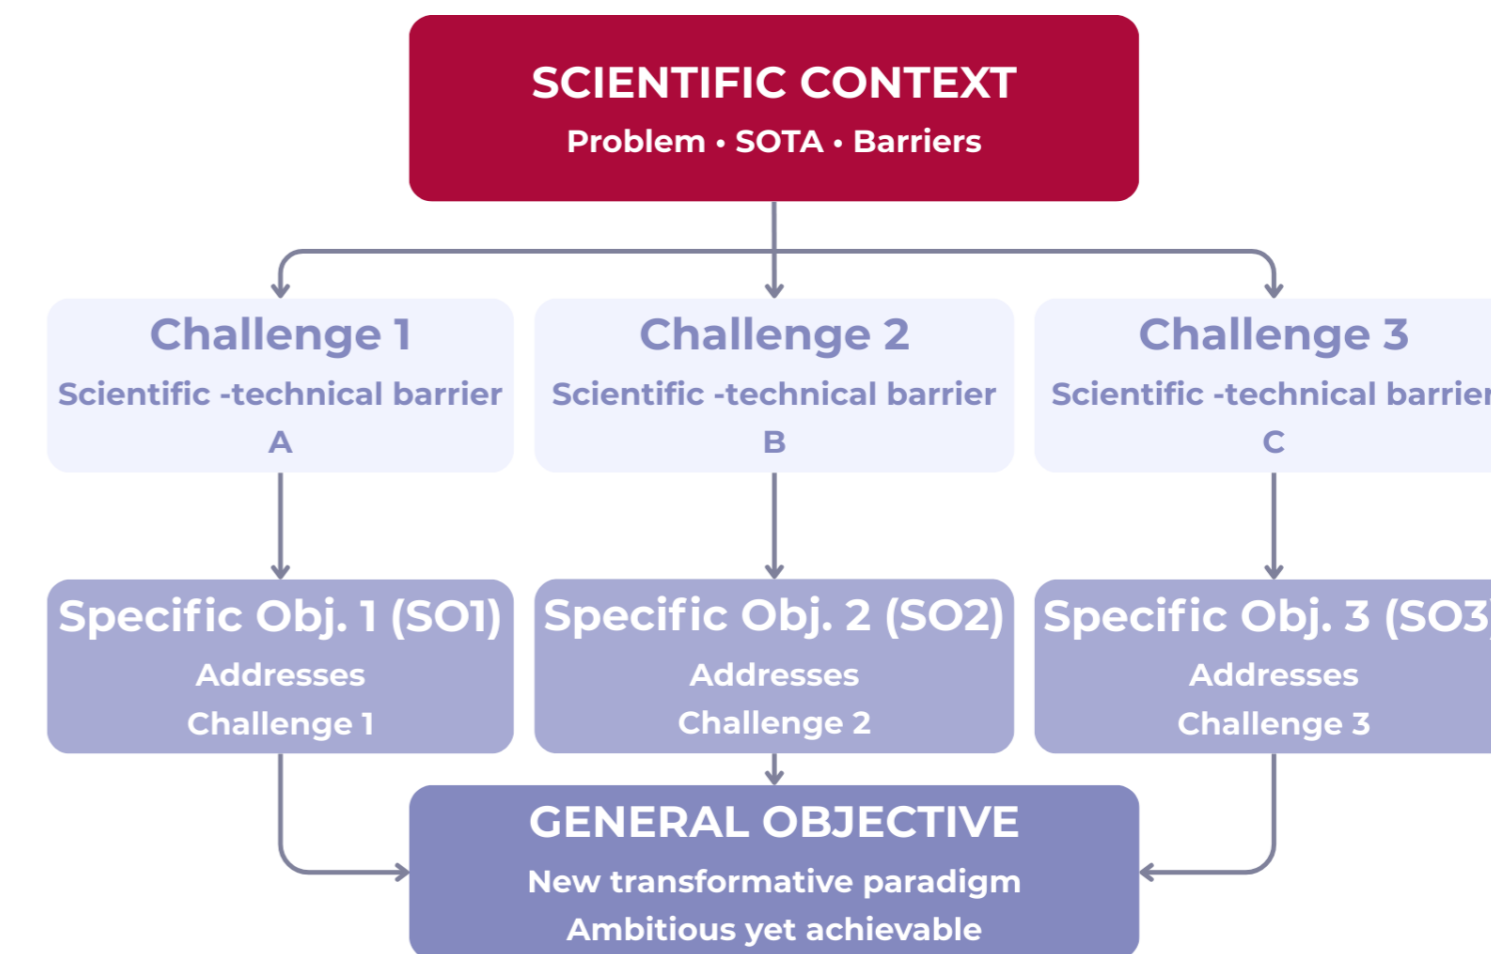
SCIENTIFIC CONTEXT
Problem • SOTA • Barriers

Challenge 1
Scientific -technical barrier
A

Challenge 2
Scientific -technical barrier
B

Challenge 3
Scientific -technical barrie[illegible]
C

Specific Obj. 1 (SO1)
Addresses
Challenge 1

Specific Obj. 2 (SO2)
Addresses
Challenge 2

Specific Obj. 3 (SO3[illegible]
Addresses
Challenge 3

GENERAL OBJECTIVE
New transformative paradigm
Ambitious yet achievable